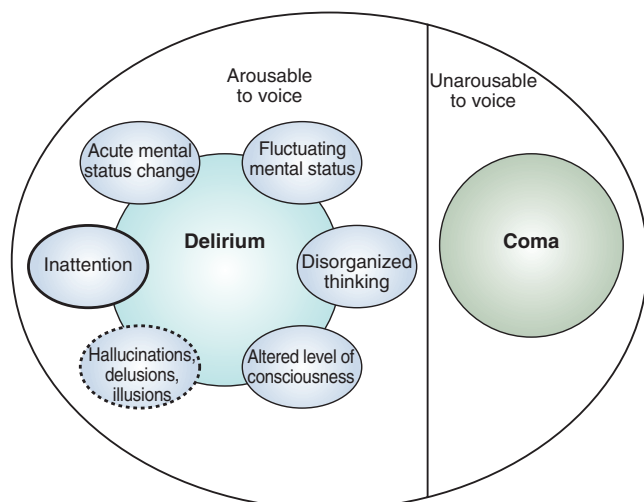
Arousable to voice

Unarousable to voice

Acute mental status change

Fluctuating mental status

Delirium

Inattention

Disorganized thinking

Hallucinations, delusions, illusions

Altered level of consciousness

Coma